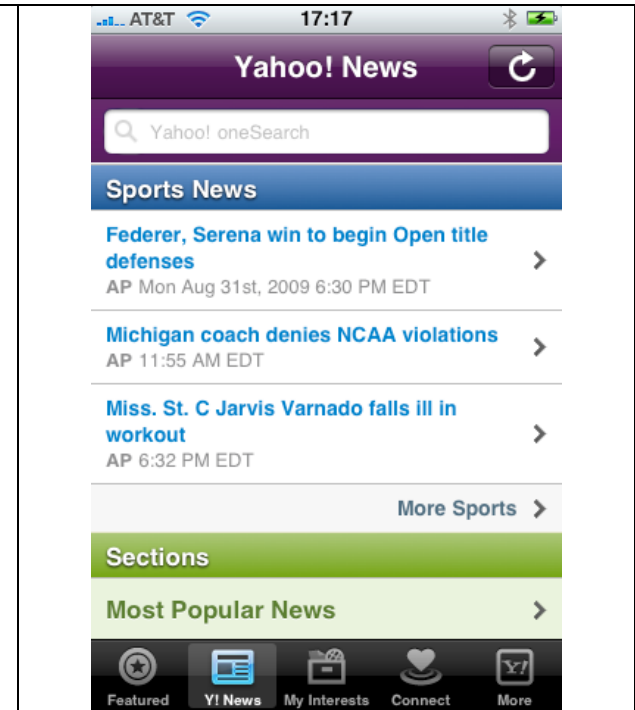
AT&T 17:17

Yahoo! News

Yahoo! oneSearch

Sports News

Federer, Serena win to begin Open title defenses
AP Mon Aug 31st, 2009 6:30 PM EDT

Michigan coach denies NCAA violations
AP 11:55 AM EDT

Miss. St. C Jarvis Varnado falls ill in workout
AP 6:32 PM EDT

More Sports

Sections

Most Popular News

Featured Y! News My Interests Connect More